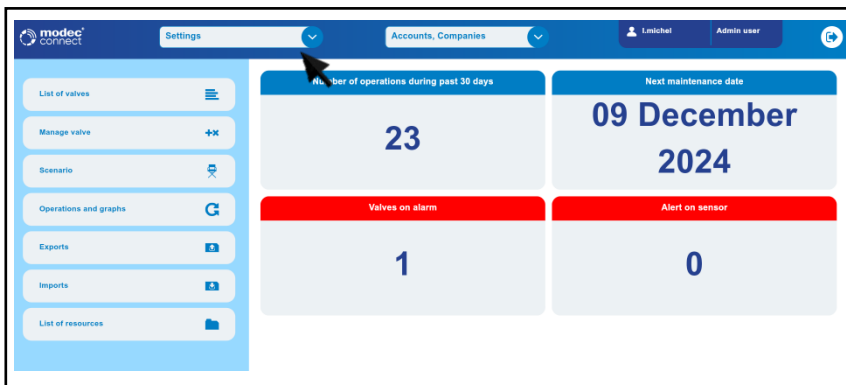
modec connect

Settings

Accounts, Companies

l.michel

Admin user

List of valves

Manage valve

Scenario

Operations and graphs

Exports

Imports

List of resources

Number of operations during past 30 days

23

Next maintenance date

09 December 2024

Valves on alarm

1

Alert on sensor

0